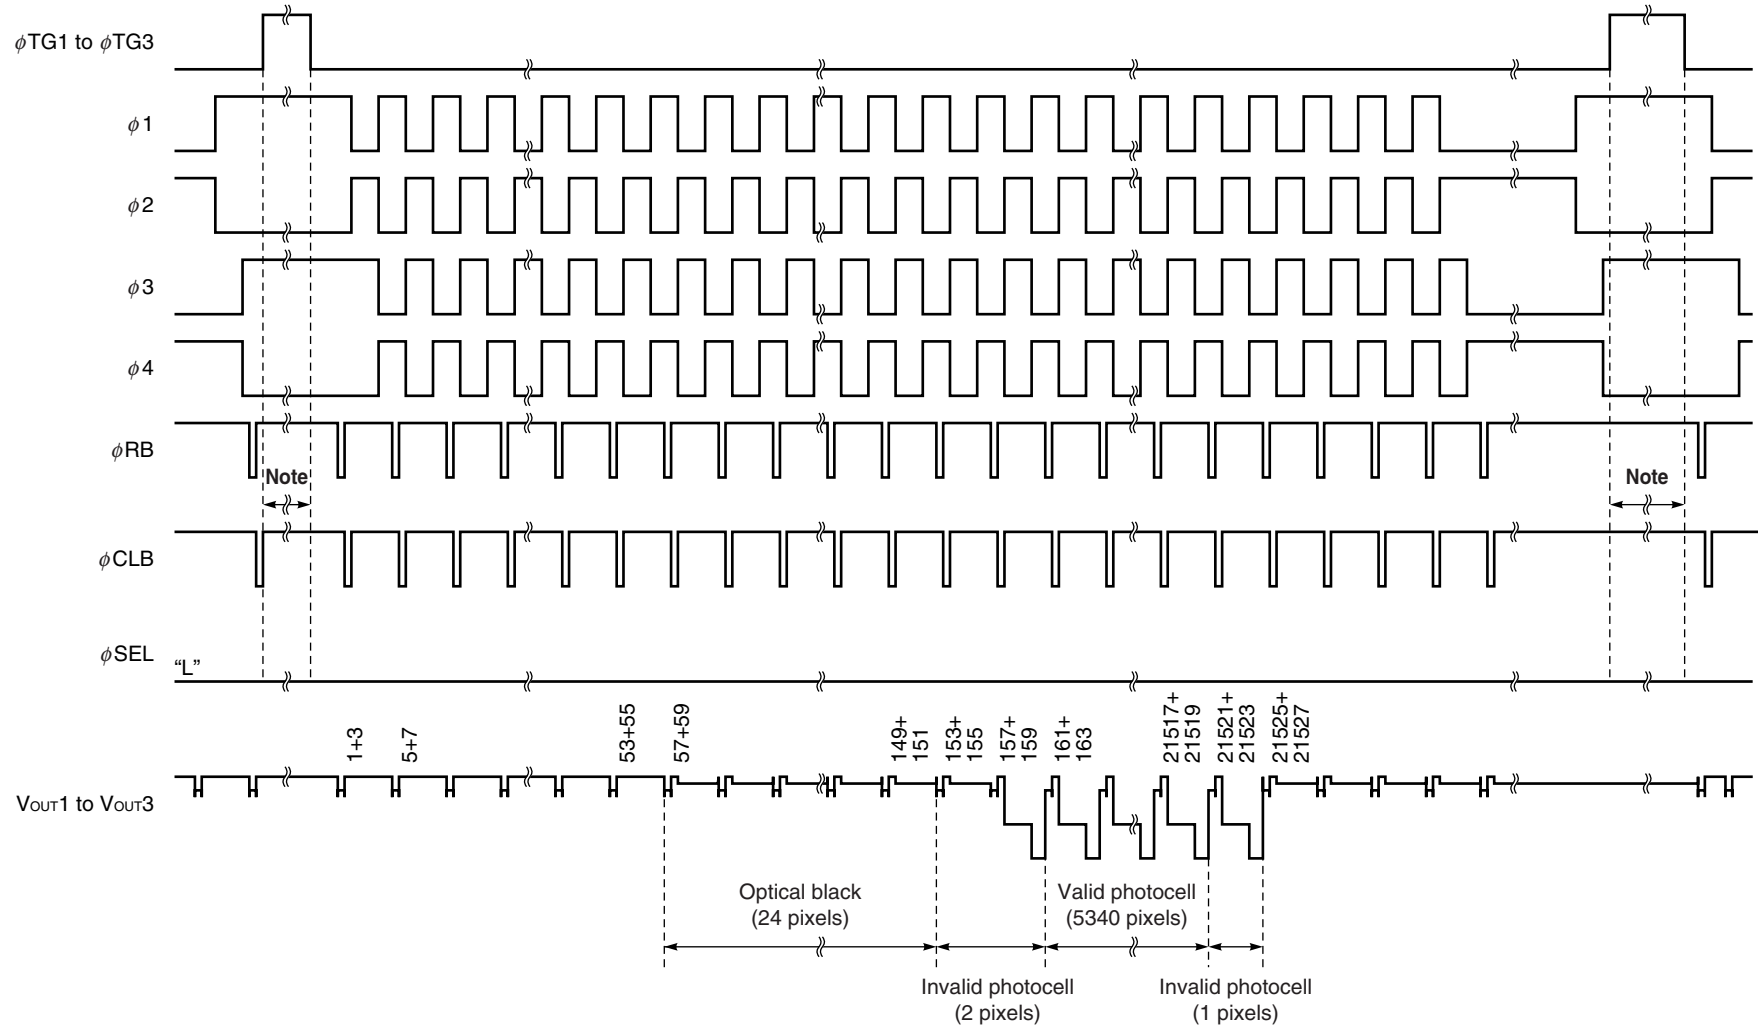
$\phi$TG1 to $\phi$TG3

$\phi$1

$\phi$2

$\phi$3

$\phi$4

$\phi$RB

Note

Note

$\phi$CLB

$\phi$SEL

"L"

1+3

5+7

53+55

57+59

149+ 151

153+ 155

157+ 159

161+ 163

21517+ 21519

21521+ 21523

21525+ 21527

V$_{OUT}$1 to V$_{OUT}$3

Optical black (24 pixels)

Valid photocell (5340 pixels)

Invalid photocell (2 pixels)

Invalid photocell (1 pixels)